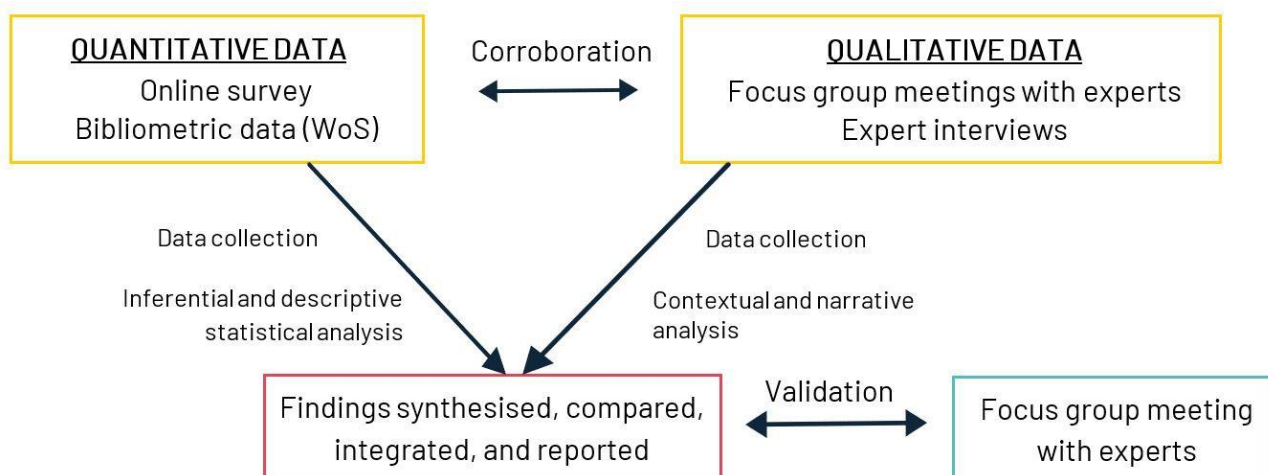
QUANTITATIVE DATA
Online survey
Bibliometric data (WoS)

Corroboration

QUALITATIVE DATA
Focus group meetings with experts
Expert interviews

Data collection

Inferential and descriptive statistical analysis

Data collection

Contextual and narrative analysis

Findings synthesised, compared, integrated, and reported

Validation

Focus group meeting with experts